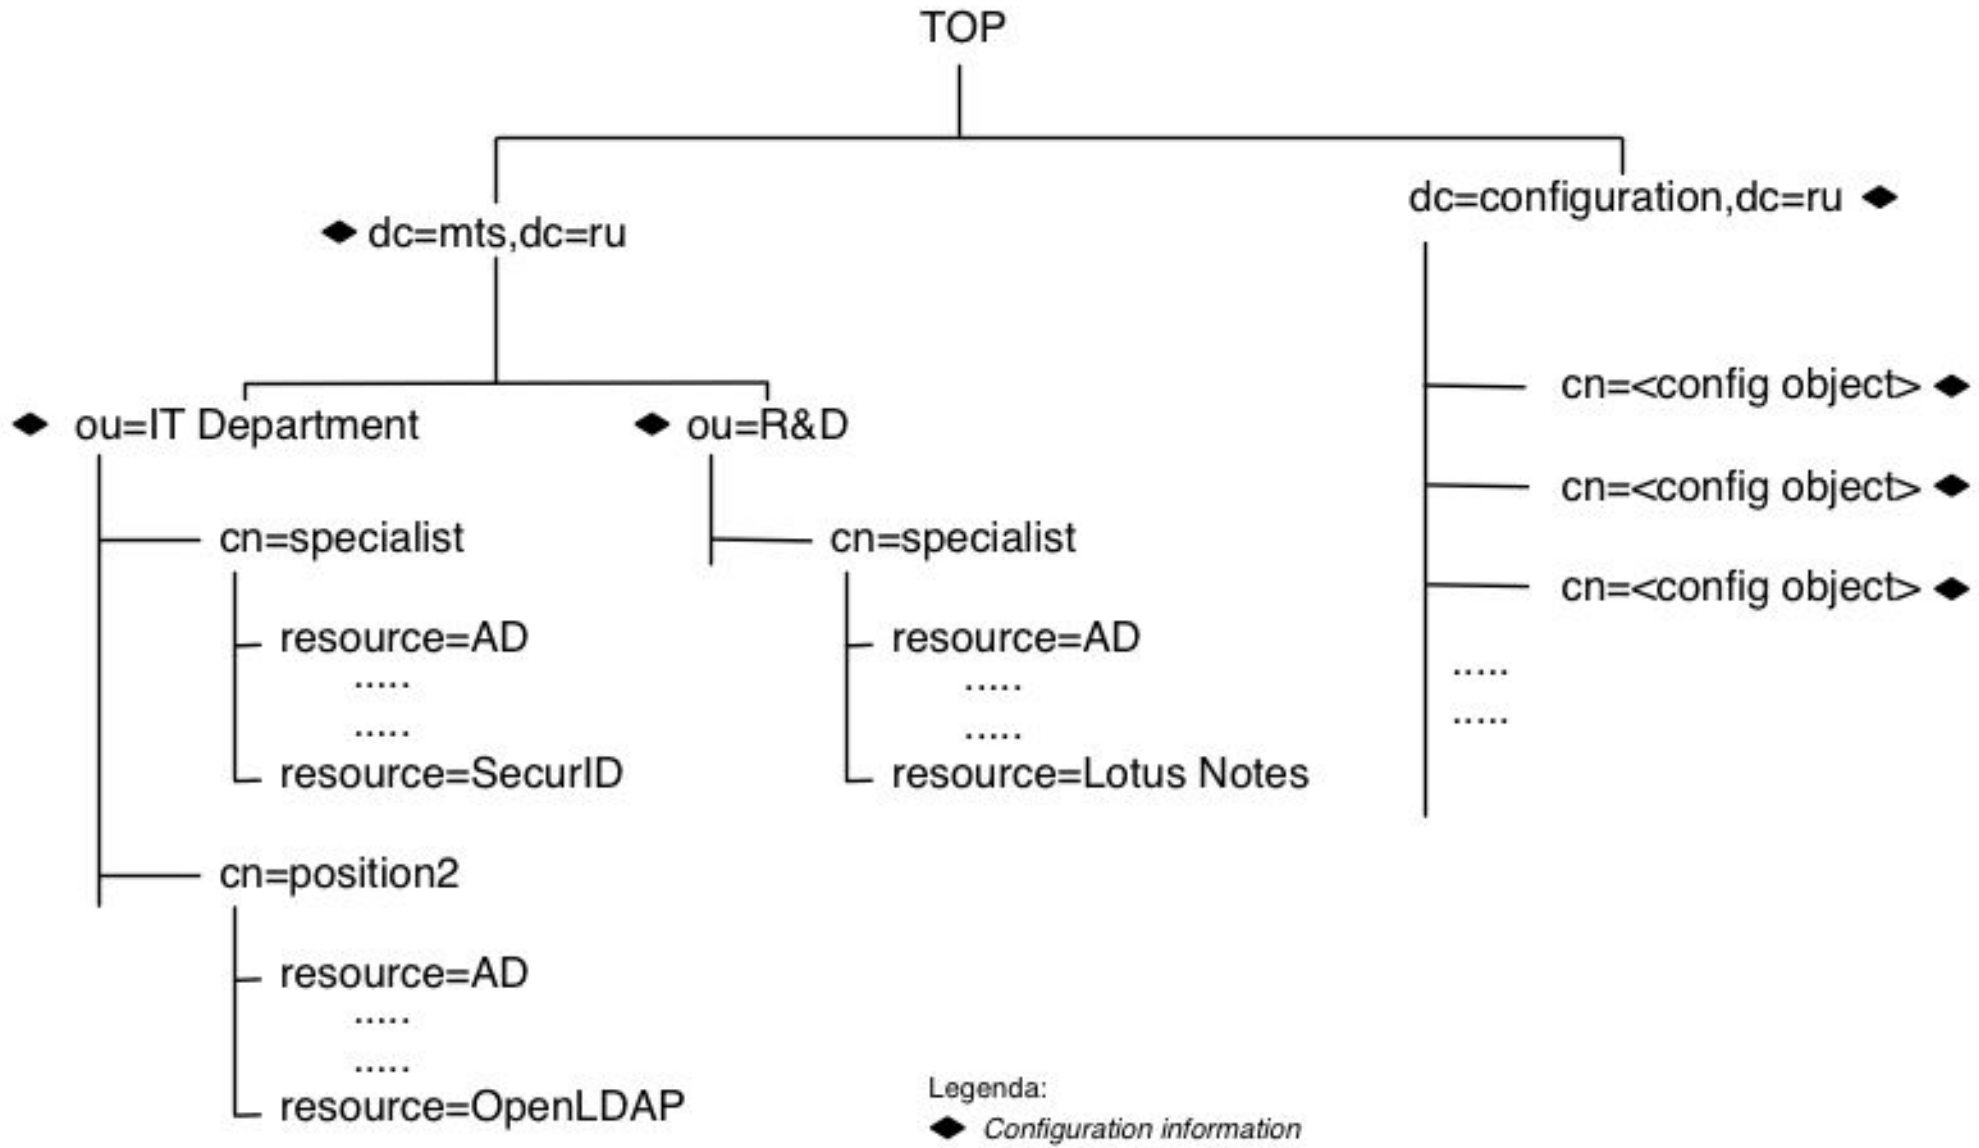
TOP

dc=mts,dc=ru

dc=configuration,dc=ru

ou=IT Department

ou=R&D

cn=specialist

resource=AD
.....
.....
resource=SecurID

cn=position2

resource=AD
.....
.....
resource=OpenLDAP

cn=specialist

resource=AD
.....
.....
resource=Lotus Notes

cn=<config object>

cn=<config object>

cn=<config object>

.....
.....

Legenda:
Configuration information